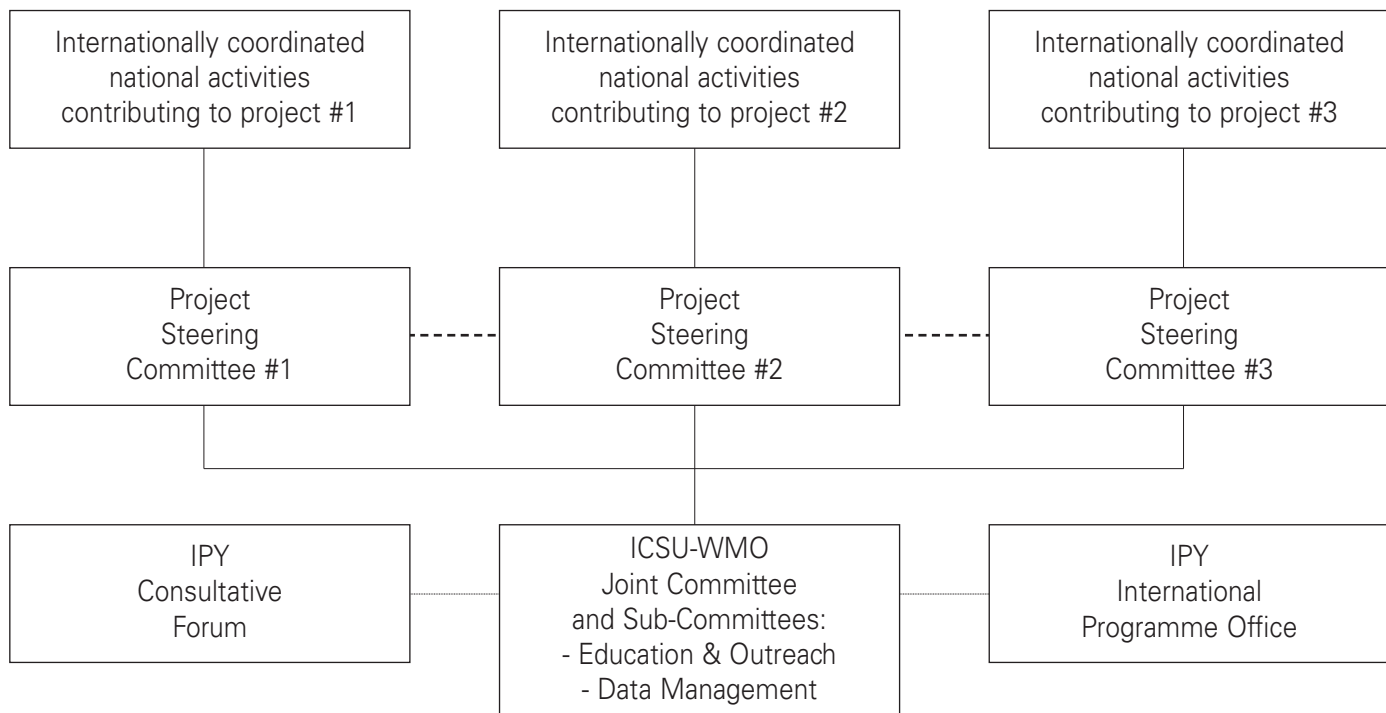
Internationally coordinated national activities contributing to project #1

Internationally coordinated national activities contributing to project #2

Internationally coordinated national activities contributing to project #3

Project Steering Committee #1

Project Steering Committee #2

Project Steering Committee #3

IPY Consultative Forum

ICSU-WMO Joint Committee and Sub-Committees:
- Education & Outreach
- Data Management

IPY International Programme Office